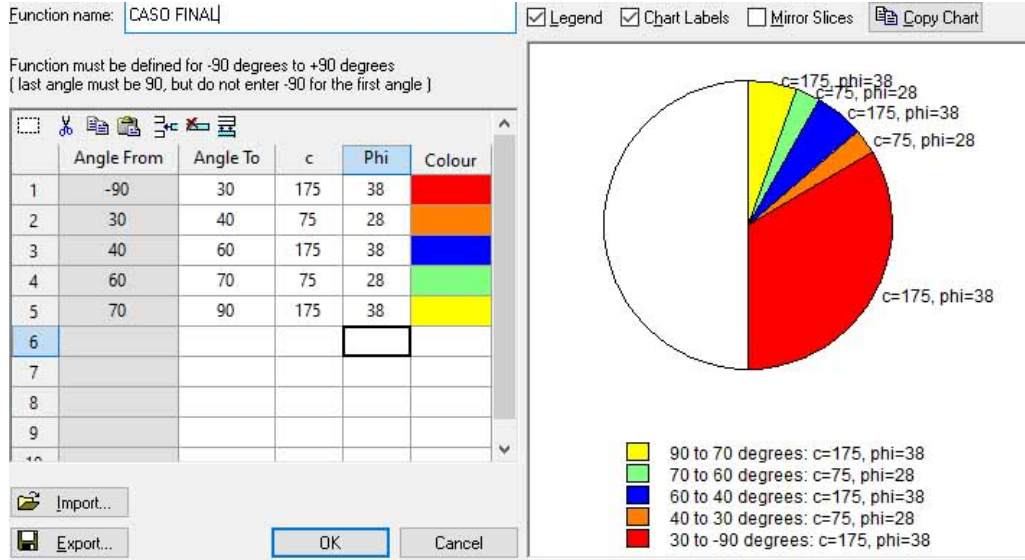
Function name: CASO FINAL

Function must be defined for -90 degrees to +90 degrees
( last angle must be 90, but do not enter -90 for the first angle )

| | Angle From | Angle To | c | Phi | Colour |
|---|---|---|---|---|---|
| 1 | -90 | 30 | 175 | 38 | |
| 2 | 30 | 40 | 75 | 28 | |
| 3 | 40 | 60 | 175 | 38 | |
| 4 | 60 | 70 | 75 | 28 | |
| 5 | 70 | 90 | 175 | 38 | |
| 6 | | | | | |
| 7 | | | | | |
| 8 | | | | | |
| 9 | | | | | |
| 10 | | | | | |

Import...
Export...
OK
Cancel

Legend
Chart Labels
Mirror Slices
Copy Chart

c=175, phi=38
c=75, phi=28
c=175, phi=38
c=75, phi=28
c=175, phi=38

90 to 70 degrees: c=175, phi=38
70 to 60 degrees: c=75, phi=28
60 to 40 degrees: c=175, phi=38
40 to 30 degrees: c=75, phi=28
30 to -90 degrees: c=175, phi=38